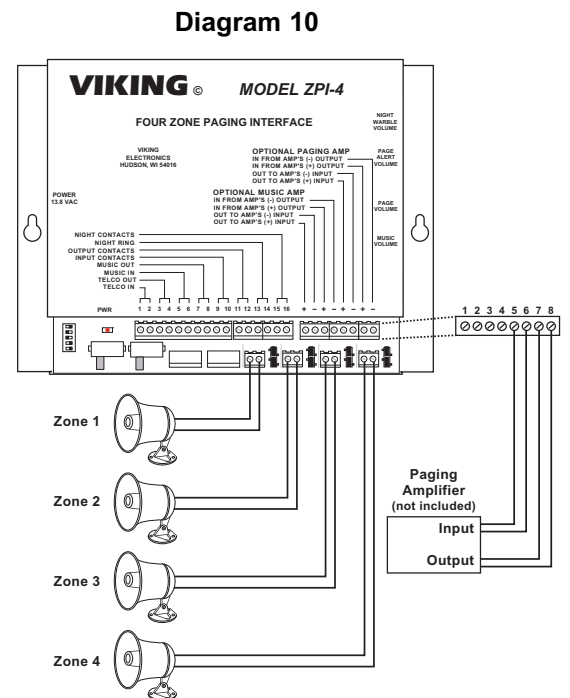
Diagram 10

VIKING © MODEL ZPI-4

FOUR ZONE PAGING INTERFACE

NIGHT WARBLE VOLUME

VIKING ELECTRONICS HUDSON, WI 54016

OPTIONAL PAGING AMP
IN FROM AMP'S (-) OUTPUT
IN FROM AMP'S (+) OUTPUT
OUT TO AMP'S (-) INPUT
OUT TO AMP'S (+) INPUT

PAGE ALERT VOLUME

POWER 13.8 VAC

OPTIONAL MUSIC AMP
IN FROM AMP'S (-) OUTPUT
IN FROM AMP'S (+) OUTPUT
OUT TO AMP'S (-) INPUT
OUT TO AMP'S (+) INPUT

PAGE VOLUME

MUSIC VOLUME

NIGHT CONTACTS
NIGHT RING
OUTPUT CONTACTS
INPUT CONTACTS
MUSIC OUT
MUSIC IN
TELCO OUT
TELCO IN

PWR 1 2 3 4 5 6 7 8 9 10 11 12 13 14 15 16 + - + - + - + -

1 2 3 4 5 6 7 8

Zone 1

Zone 2

Zone 3

Zone 4

Paging Amplifier (not included)
Input
Output